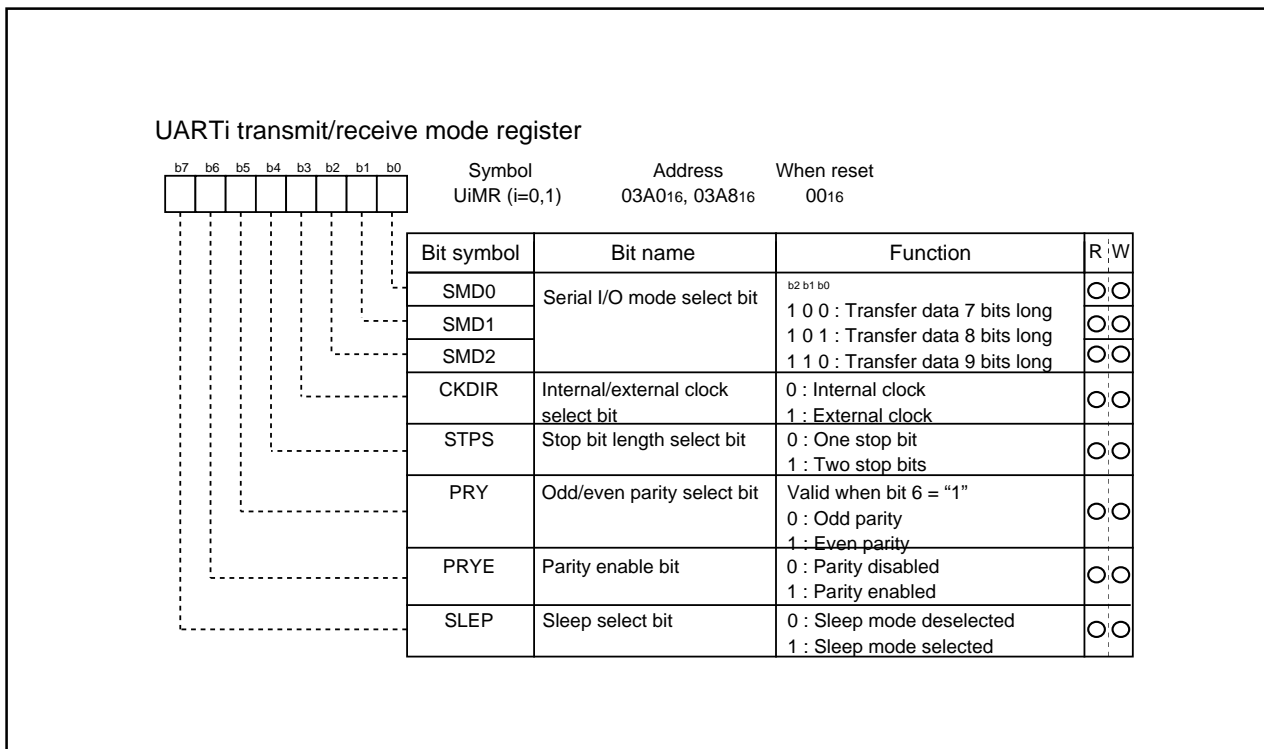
UARTi transmit/receive mode register

b7 b6 b5 b4 b3 b2 b1 b0

| Symbol | Address | When reset |
|---|---|---|
| UiMR (i=0,1) | $03A0_{16}$, $03A8_{16}$ | $00_{16}$ |

| Bit symbol | Bit name | Function | R | W |
|---|---|---|---|---|
| SMD0 | Serial I/O mode select bit | b2 b1 b0<br>1 0 0 : Transfer data 7 bits long<br>1 0 1 : Transfer data 8 bits long<br>1 1 0 : Transfer data 9 bits long | ○ | ○ |
| SMD1 | | | ○ | ○ |
| SMD2 | | | ○ | ○ |
| CKDIR | Internal/external clock select bit | 0 : Internal clock<br>1 : External clock | ○ | ○ |
| STPS | Stop bit length select bit | 0 : One stop bit<br>1 : Two stop bits | ○ | ○ |
| PRY | Odd/even parity select bit | Valid when bit 6 = “1”<br>0 : Odd parity<br>1 : Even parity | ○ | ○ |
| PRYE | Parity enable bit | 0 : Parity disabled<br>1 : Parity enabled | ○ | ○ |
| SLEP | Sleep select bit | 0 : Sleep mode deselected<br>1 : Sleep mode selected | ○ | ○ |